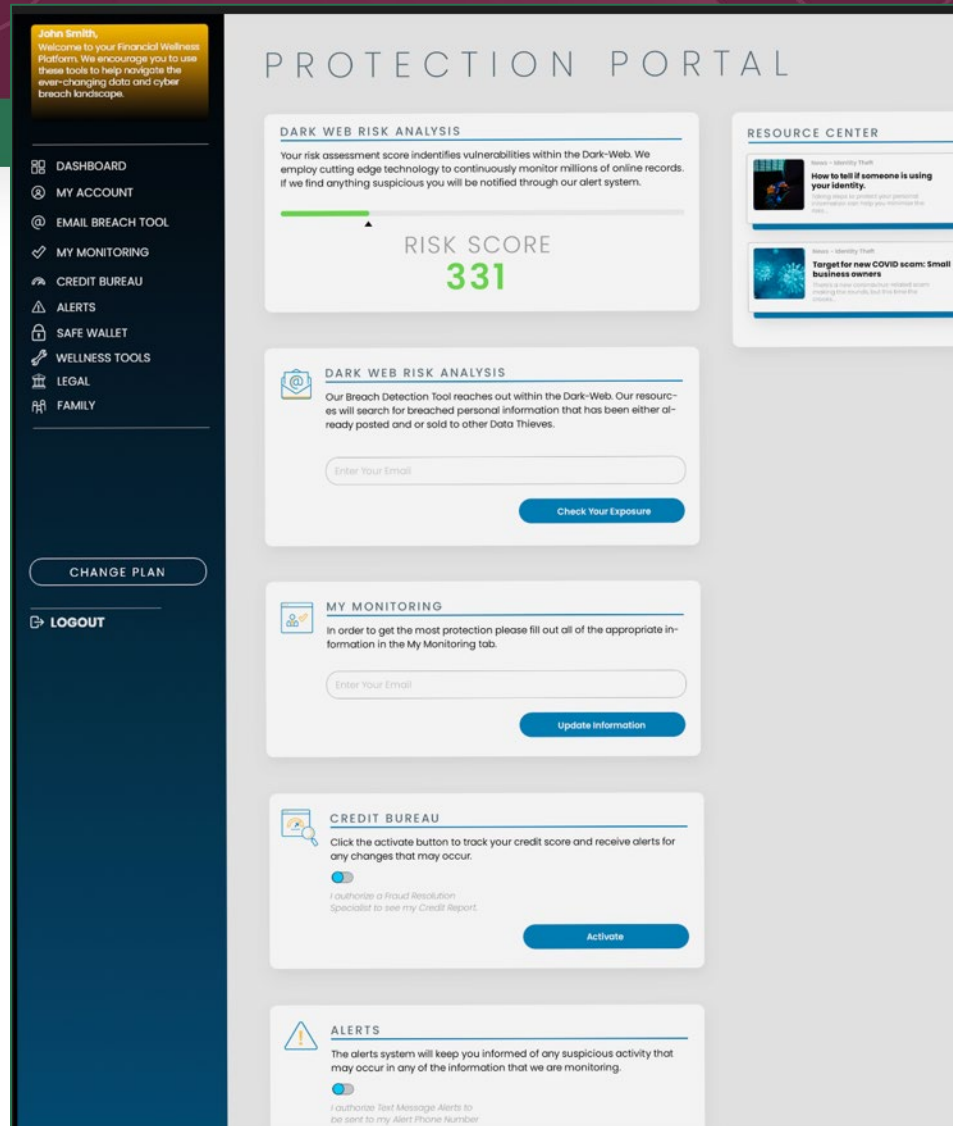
John Smith,
Welcome to your Financial Wellness Platform. We encourage you to use these tools to help navigate the ever-changing data and cyber breach landscape.

DASHBOARD
MY ACCOUNT
EMAIL BREACH TOOL
MY MONITORING
CREDIT BUREAU
ALERTS
SAFE WALLET
WELLNESS TOOLS
LEGAL
FAMILY

CHANGE PLAN

LOGOUT

PROTECTION PORTAL

DARK WEB RISK ANALYSIS
Your risk assessment score indentifies vulnerabilities within the Dark-Web. We employ cutting edge technology to continuously monitor millions of online records. If we find anything suspicious you will be notified through our alert system.

RISK SCORE
331

RESOURCE CENTER
News - Identity Theft
How to tell if someone is using your identity.
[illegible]
News - Identity Theft
Target for new COVID scam: Small business owners
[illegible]

DARK WEB RISK ANALYSIS
Our Breach Detection Tool reaches out within the Dark-Web. Our resources will search for breached personal information that has been either already posted and or sold to other Data Thieves.
Enter Your Email
Check Your Exposure

MY MONITORING
In order to get the most protection please fill out all of the appropriate information in the My Monitoring tab.
Enter Your Email
Update Information

CREDIT BUREAU
Click the activate button to track your credit score and receive alerts for any changes that may occur.
I authorize a Fraud Resolution Specialist to see my Credit Report.
Activate

ALERTS
The alerts system will keep you informed of any suspicious activity that may occur in any of the information that we are monitoring.
I authorize Text Message Alerts to be sent to my Alert Phone Number